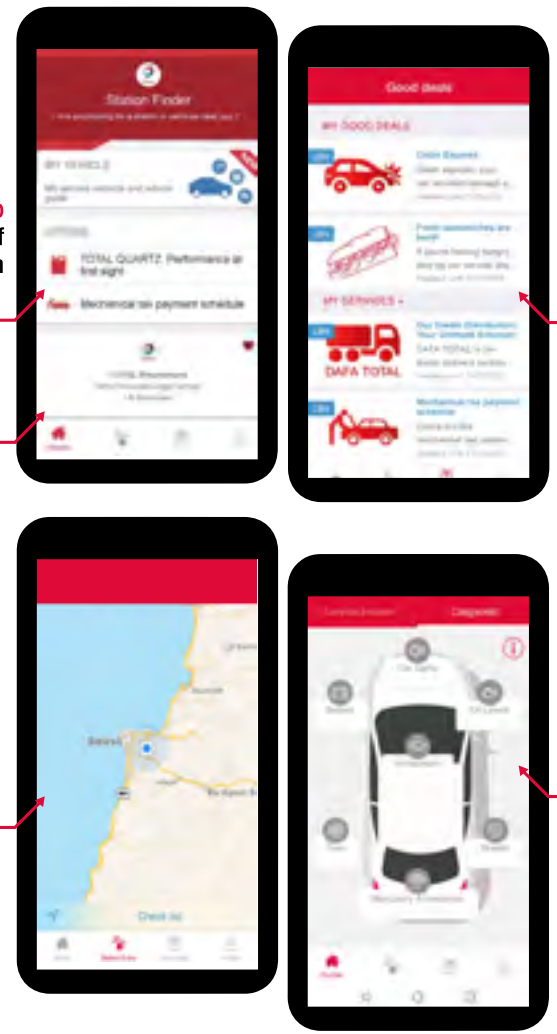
Station Finder

MY VEHICLE

TOTAL QUARTZ: Performance at first sight

Mechanical tax payment schedule

Good deals

MY GOOD DEALS

MY SERVICES

DAFA TOTAL

Mechanical tax payment schedule

Beirut

Check in

Diagnostic

Car lights